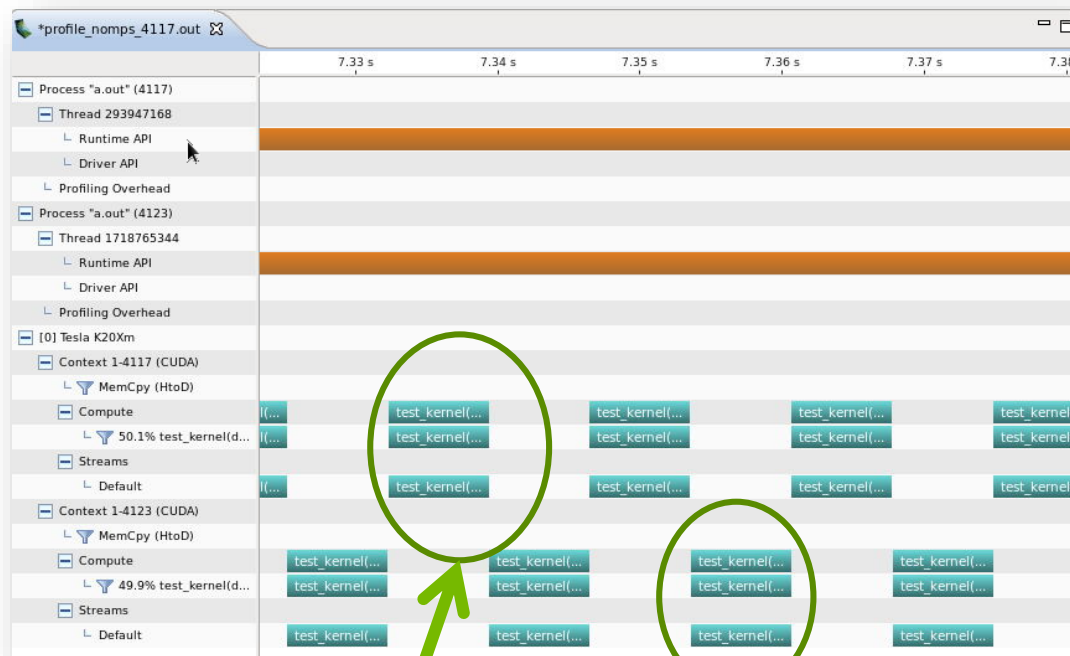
*profile_nomps_4117.out

7.33 s 7.34 s 7.35 s 7.36 s 7.37 s 7.3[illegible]

Process "a.out" (4117)
Thread 293947168
Runtime API
Driver API
Profiling Overhead
Process "a.out" (4123)
Thread 1718765344
Runtime API
Driver API
Profiling Overhead
[0] Tesla K20Xm
Context 1-4117 (CUDA)
MemCpy (HtoD)
Compute
50.1% test_kernel(d...
Streams
Default
Context 1-4123 (CUDA)
MemCpy (HtoD)
Compute
49.9% test_kernel(d...
Streams
Default

l(... test_kernel(... test_kernel(... test_kernel(... test_kernel
l(... test_kernel(... test_kernel(... test_kernel(... test_kernel
l(... test_kernel(... test_kernel(... test_kernel(... test_kernel

test_kernel(... test_kernel(... test_kernel(... test_kernel(...
test_kernel(... test_kernel(... test_kernel(... test_kernel(...
test_kernel(... test_kernel(... test_kernel(... test_kernel(...